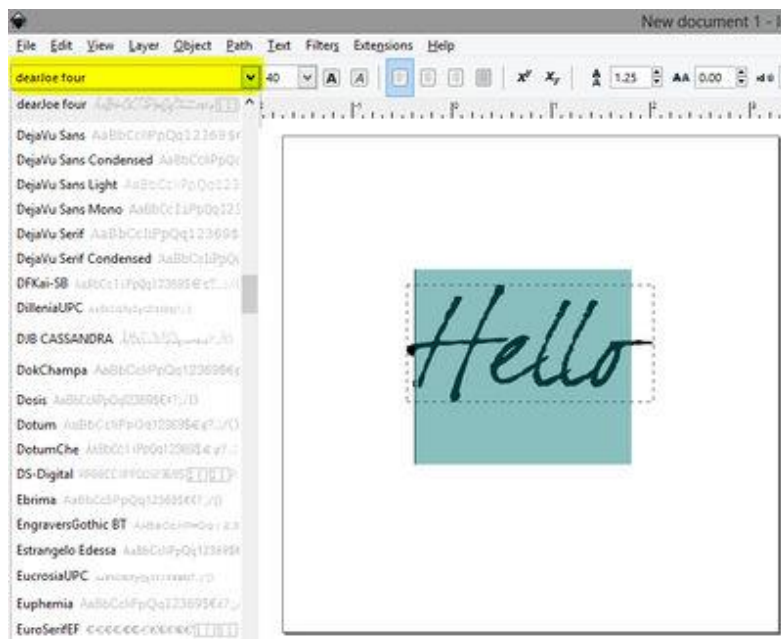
New document 1 - I

File Edit View Layer Object Path Text Filters Extensions Help

dearJoe four

40

A A

$x^y$ $x_y$

1.25

AA 0.00

dearJoe four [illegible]

DejaVu Sans AaBbCcIiPpQq12369$€

DejaVu Sans Condensed AaBbCcIiPpQq

DejaVu Sans Light AaBbCcIiPpQq123

DejaVu Sans Mono AaBbCcIiPpQq123

DejaVu Serif AaBbCcIiPpQq123695

DejaVu Serif Condensed AaBbCcIiPpQq

DFKai-SB AaBbCcIiPpQq12369$€

DilleniaUPC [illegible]

DJB CASSANDRA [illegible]

DokChampa AaBbCcIiPpQq12369$€

Dosis AaBbCcIiPpQq12369$€

Dotum AaBbCcIiPpQq12369$€

DotumChe AaBbCcIiPpQq12369$€

DS-Digital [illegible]

Ebrima AaBbCcIiPpQq12369$€

EngraversGothic BT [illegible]

Estrangelo Edessa AaBbCcIiPpQq12369$€

EucrosiaUPC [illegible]

Euphemia AaBbCcIiPpQq12369$€

EuroSerifEF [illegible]

Hello